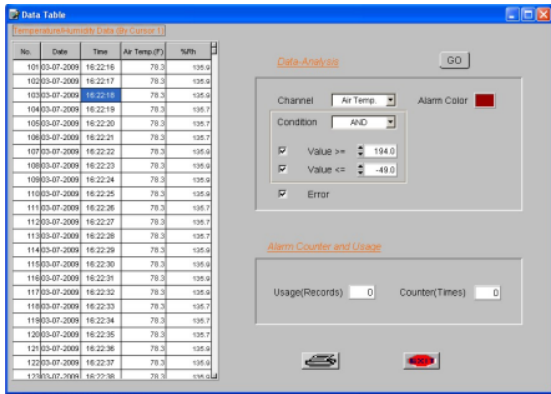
Data Table

Temperature/Humidity Data (By Cursor 1)

| No. | Date | Time | Air Temp.(F) | %Rh |
|---|---|---|---|---|
| 101 | 03-07-2009 | 16:22:16 | 78.3 | 135.9 |
| 102 | 03-07-2009 | 16:22:17 | 78.3 | 135.9 |
| 103 | 03-07-2009 | 16:22:18 | 78.3 | 135.9 |
| 104 | 03-07-2009 | 16:22:19 | 78.3 | 135.7 |
| 105 | 03-07-2009 | 16:22:20 | 78.3 | 135.9 |
| 106 | 03-07-2009 | 16:22:21 | 78.3 | 135.7 |
| 107 | 03-07-2009 | 16:22:22 | 78.3 | 135.9 |
| 108 | 03-07-2009 | 16:22:23 | 78.3 | 135.9 |
| 109 | 03-07-2009 | 16:22:24 | 78.3 | 135.9 |
| 110 | 03-07-2009 | 16:22:25 | 78.3 | 135.9 |
| 111 | 03-07-2009 | 16:22:26 | 78.3 | 135.7 |
| 112 | 03-07-2009 | 16:22:27 | 78.3 | 135.7 |
| 113 | 03-07-2009 | 16:22:28 | 78.3 | 135.7 |
| 114 | 03-07-2009 | 16:22:29 | 78.3 | 135.9 |
| 115 | 03-07-2009 | 16:22:30 | 78.3 | 135.9 |
| 116 | 03-07-2009 | 16:22:31 | 78.3 | 135.9 |
| 117 | 03-07-2009 | 16:22:32 | 78.3 | 135.9 |
| 118 | 03-07-2009 | 16:22:33 | 78.3 | 135.7 |
| 119 | 03-07-2009 | 16:22:34 | 78.3 | 135.9 |
| 120 | 03-07-2009 | 16:22:35 | 78.3 | 135.7 |
| 121 | 03-07-2009 | 16:22:36 | 78.3 | 135.9 |
| 122 | 03-07-2009 | 16:22:37 | 78.3 | 135.9 |
| 123 | 03-07-2009 | 16:22:38 | 78.3 | 135.9 |

Data Analysis

GO

Channel Air Temp.

Alarm Color

Condition AND

Value >= 194.0

Value <= -49.0

Error

Alarm Counter and Usage

Usage(Records) 0

Counter(Times) 0